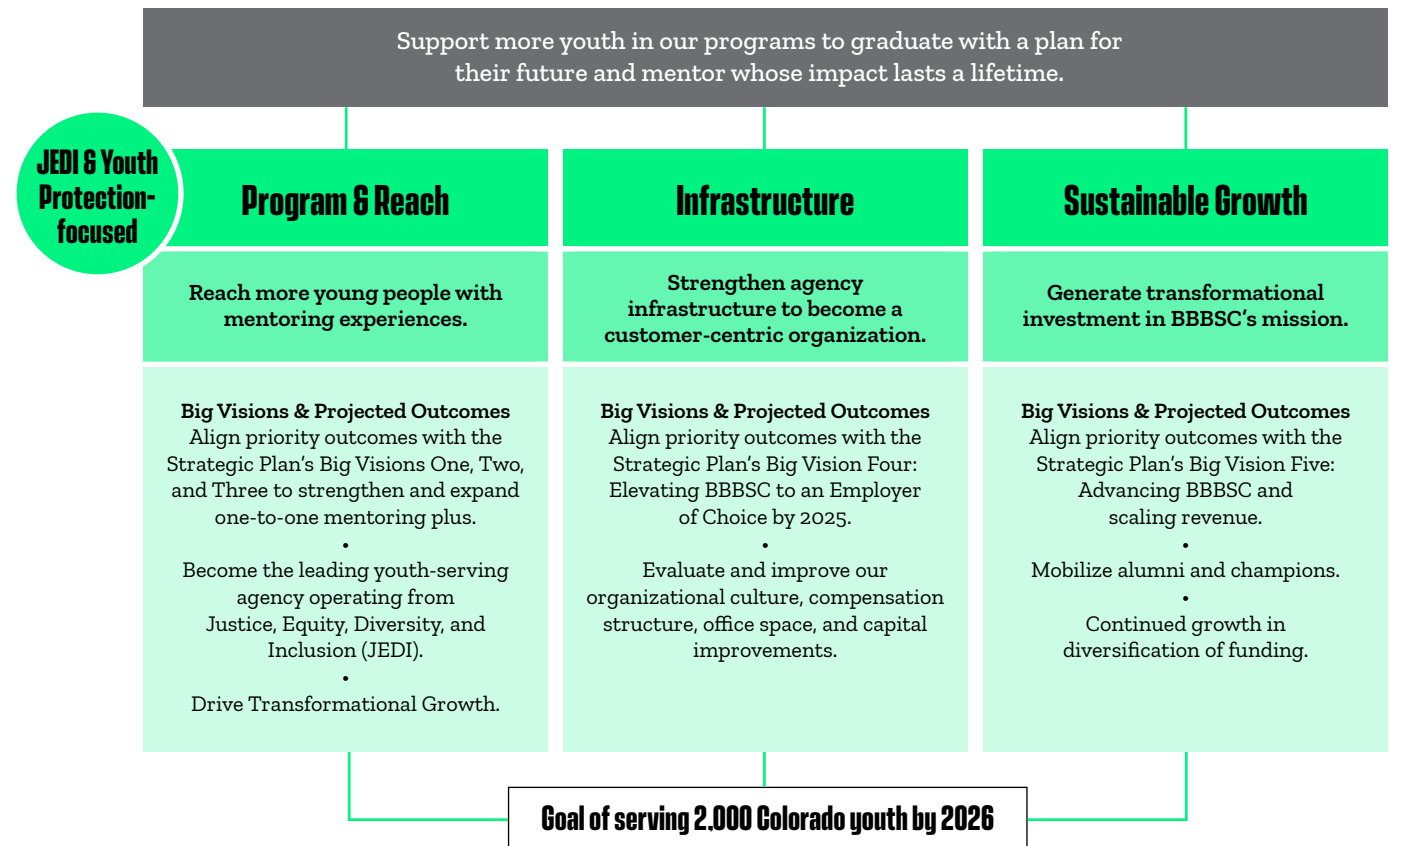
Support more youth in our programs to graduate with a plan for their future and mentor whose impact lasts a lifetime.

JEDI & Youth Protection-focused

Program & Reach

Reach more young people with mentoring experiences.

Big Visions & Projected Outcomes
Align priority outcomes with the Strategic Plan's Big Visions One, Two, and Three to strengthen and expand one-to-one mentoring plus.
•
Become the leading youth-serving agency operating from Justice, Equity, Diversity, and Inclusion (JEDI).
•
Drive Transformational Growth.

Infrastructure

Strengthen agency infrastructure to become a customer-centric organization.

Big Visions & Projected Outcomes
Align priority outcomes with the Strategic Plan's Big Vision Four: Elevating BBBSC to an Employer of Choice by 2025.
•
Evaluate and improve our organizational culture, compensation structure, office space, and capital improvements.

Sustainable Growth

Generate transformational investment in BBBSC's mission.

Big Visions & Projected Outcomes
Align priority outcomes with the Strategic Plan's Big Vision Five: Advancing BBBSC and scaling revenue.
•
Mobilize alumni and champions.
•
Continued growth in diversification of funding.

Goal of serving 2,000 Colorado youth by 2026